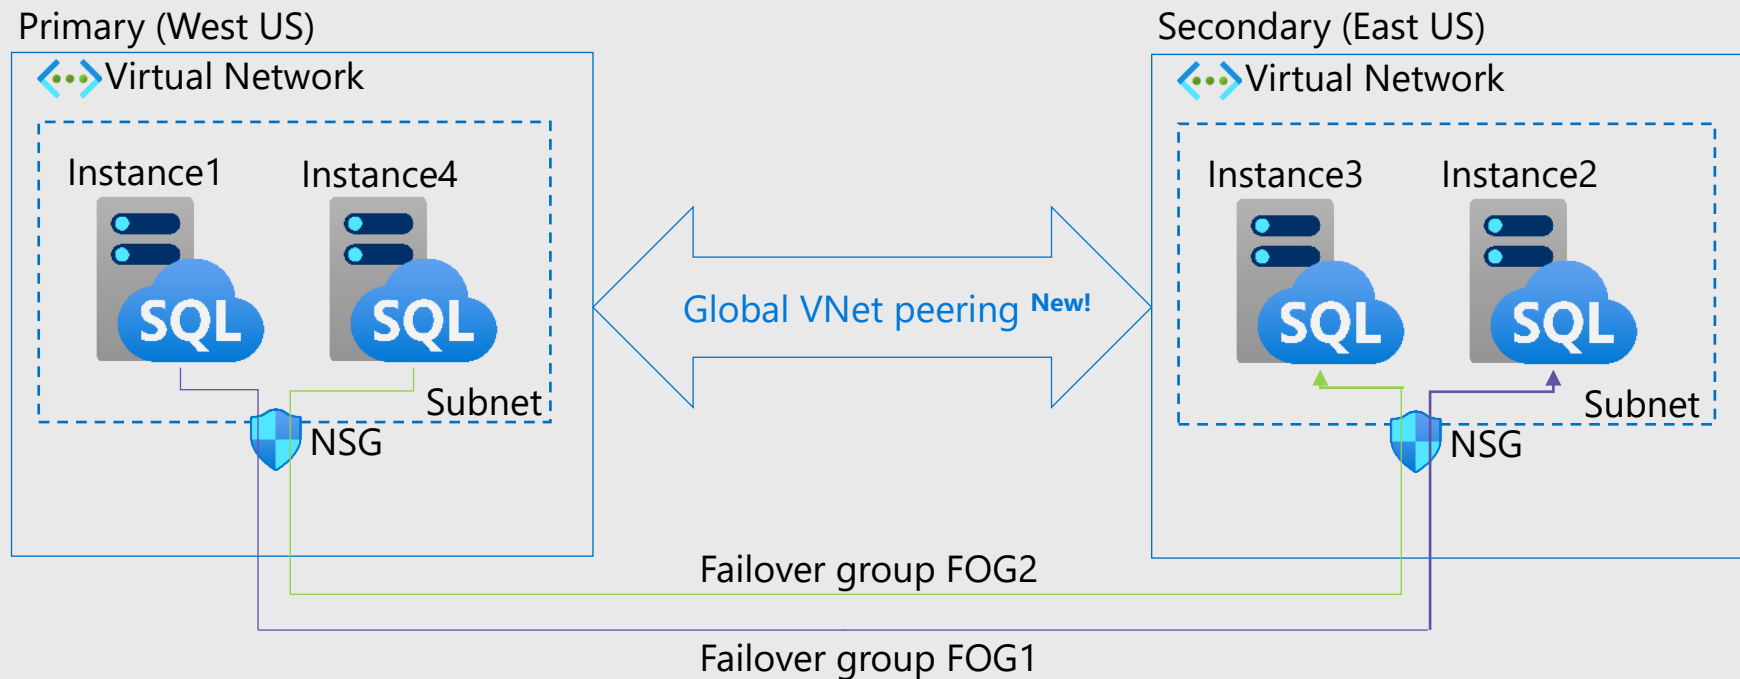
Primary (West US)

Virtual Network

Instance1

Instance4

SQL

SQL

Subnet

NSG

Global VNet peering New!

Secondary (East US)

Virtual Network

Instance3

Instance2

SQL

SQL

Subnet

NSG

Failover group FOG2

Failover group FOG1